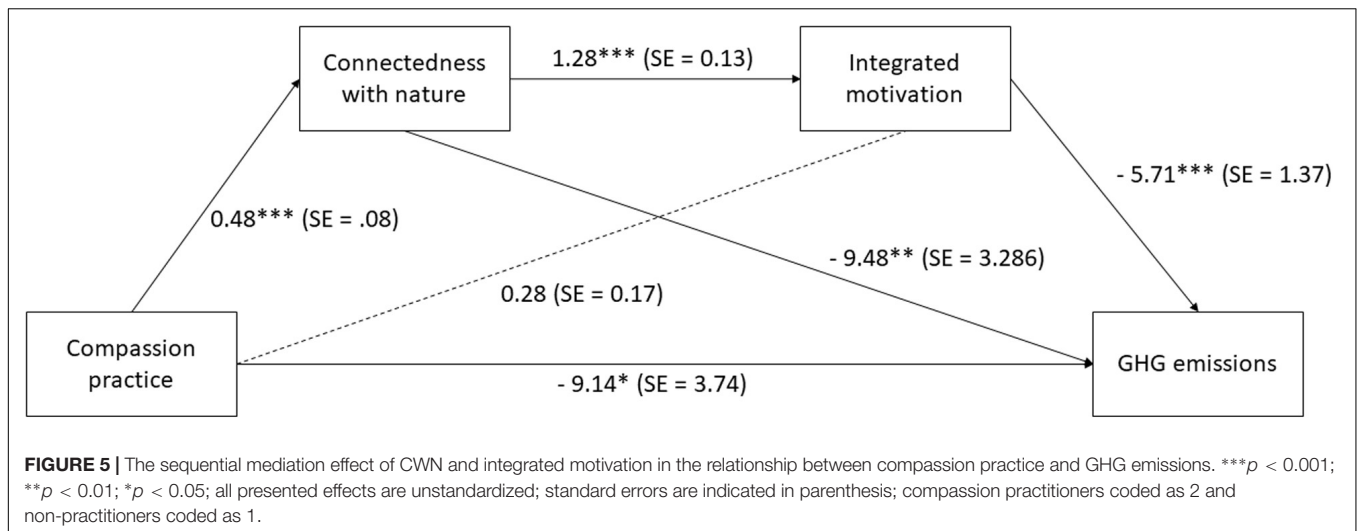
Connectedness with nature

1.28*** (SE = 0.13)

Integrated motivation

- 5.71*** (SE = 1.37)

0.48*** (SE = .08)

- 9.48** (SE = 3.286)

0.28 (SE = 0.17)

Compassion practice

- 9.14* (SE = 3.74)

GHG emissions

**FIGURE 5 |** The sequential mediation effect of CWN and integrated motivation in the relationship between compassion practice and GHG emissions. ***$p < 0.001$; **$p < 0.01$; *$p < 0.05$; all presented effects are unstandardized; standard errors are indicated in parenthesis; compassion practitioners coded as 2 and non-practitioners coded as 1.